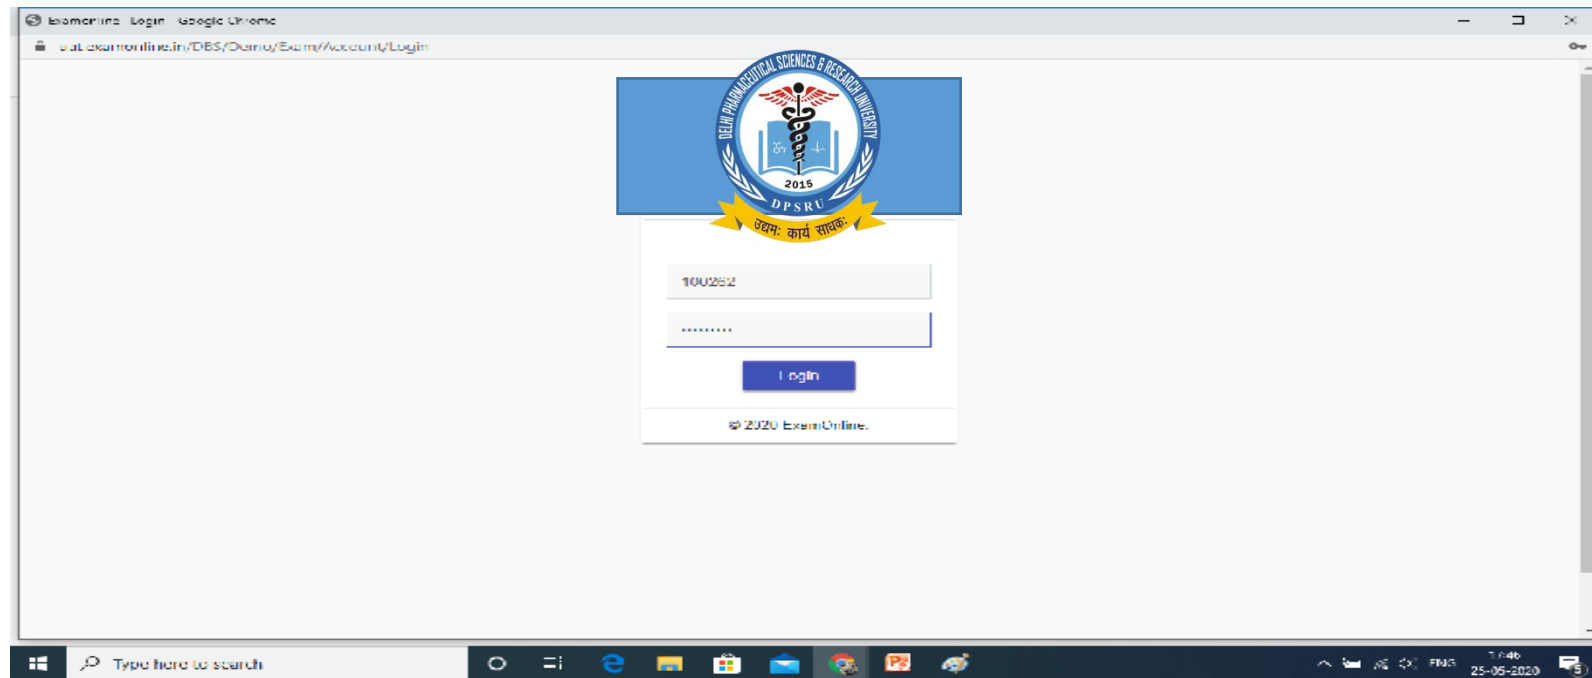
ExamOnline Login - Google Chrome

uat.examonline.in/DBS/Demo/Exam/Account/Login

DELHI PHARMACEUTICAL SCIENCES & RESEARCH UNIVERSITY
2015
DPSRU
उद्यमः कार्य साधकः

100262

.........

Login

© 2020 ExamOnline.

Type here to search

ENG
7:46
25-05-2020
5